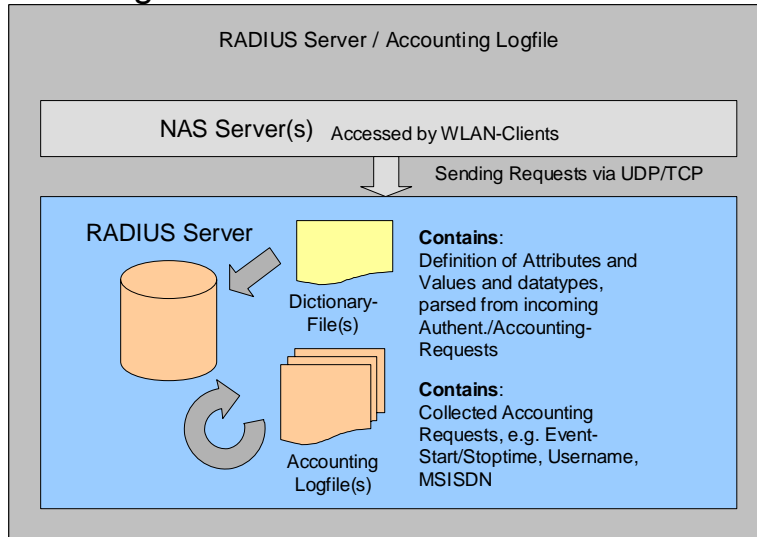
RADIUS Server / Accounting Logfile

NAS Server(s) Accessed by WLAN-Clients

Sending Requests via UDP/TCP

RADIUS Server

Dictionary-File(s)

**Contains**: Definition of Attributes and Values and datatypes, parsed from incoming Authent./Accounting-Requests

Accounting Logfile(s)

**Contains**: Collected Accounting Requests, e.g. Event-Start/Stoptime, Username, MSISDN